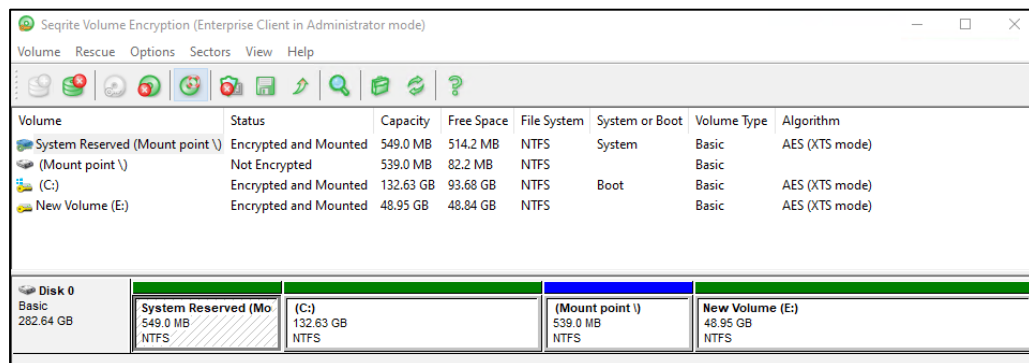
Seqrite Volume Encryption (Enterprise Client in Administrator mode)

Volume Rescue Options Sectors View Help

| Volume | Status | Capacity | Free Space | File System | System or Boot | Volume Type | Algorithm |
|---|---|---|---|---|---|---|---|
| System Reserved (Mount point \) | Encrypted and Mounted | 549.0 MB | 514.2 MB | NTFS | System | Basic | AES (XTS mode) |
| (Mount point \) | Not Encrypted | 539.0 MB | 82.2 MB | NTFS | | Basic | |
| (C:) | Encrypted and Mounted | 132.63 GB | 93.68 GB | NTFS | Boot | Basic | AES (XTS mode) |
| New Volume (E:) | Encrypted and Mounted | 48.95 GB | 48.84 GB | NTFS | | Basic | AES (XTS mode) |

Disk 0
Basic
282.64 GB

System Reserved (Mo
549.0 MB
NTFS

(C:)
132.63 GB
NTFS

(Mount point \)
539.0 MB
NTFS

New Volume (E:)
48.95 GB
NTFS